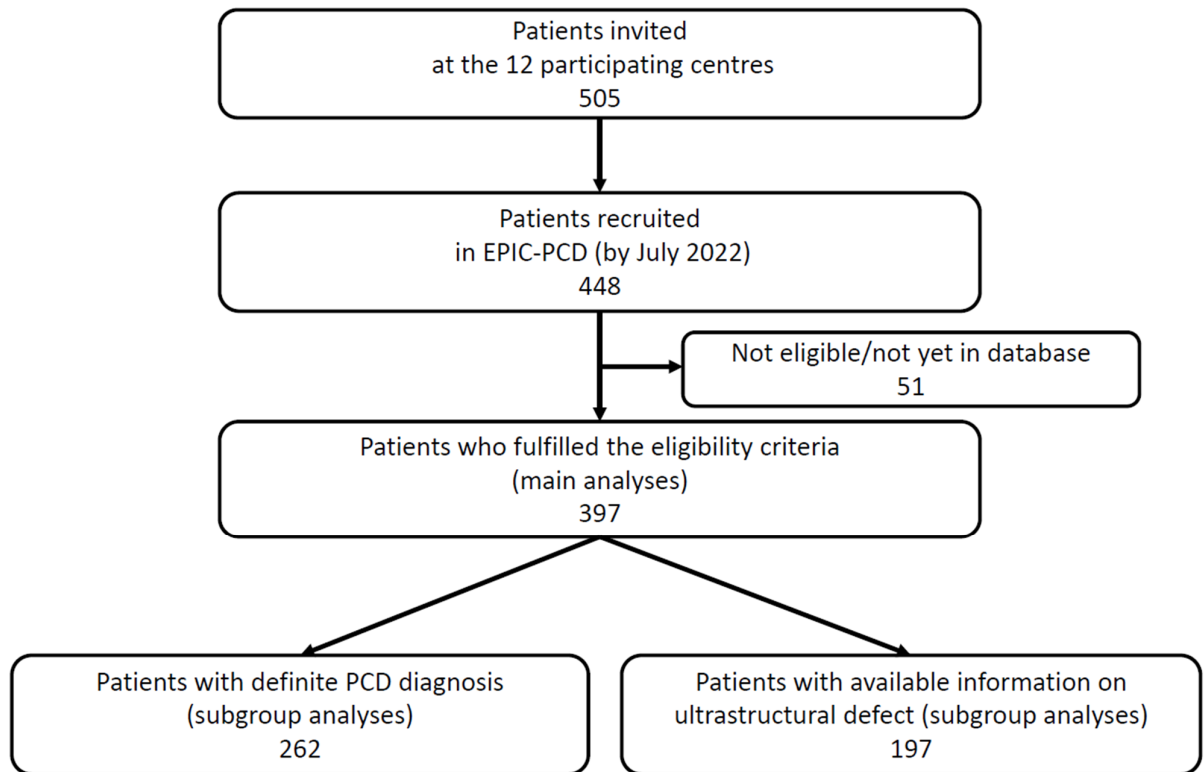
Patients invited
at the 12 participating centres
505

Patients recruited
in EPIC-PCD (by July 2022)
448

Not eligible/not yet in database
51

Patients who fulfilled the eligibility criteria
(main analyses)
397

Patients with definite PCD diagnosis
(subgroup analyses)
262

Patients with available information on
ultrastructural defect (subgroup analyses)
197